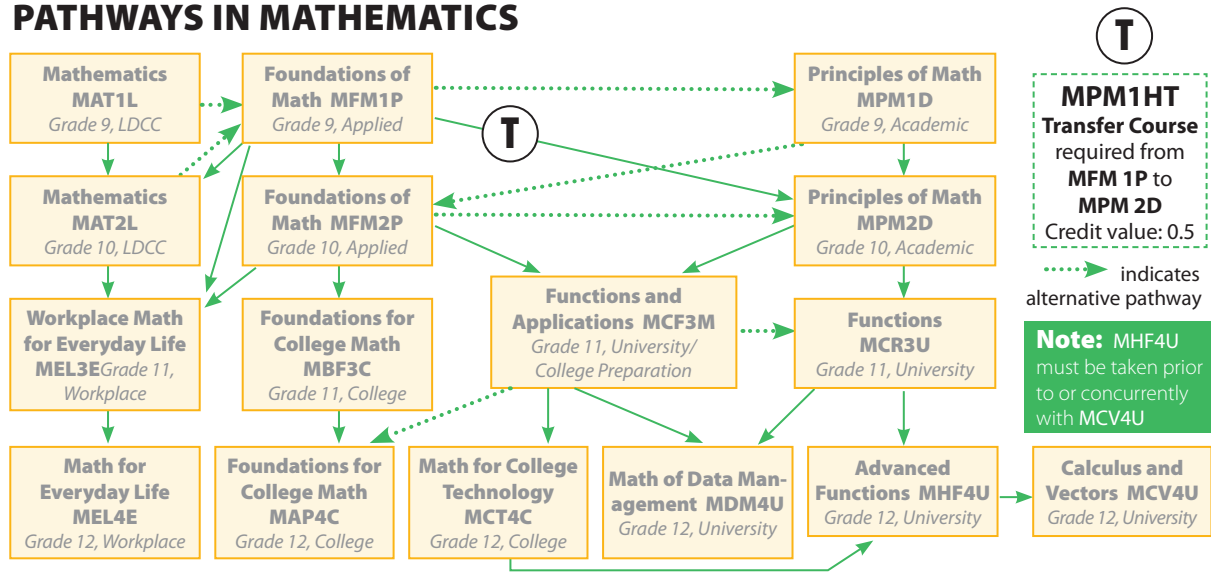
PATHWAYS IN MATHEMATICS

Mathematics MAT1L
Grade 9, LDCC

Foundations of Math MFM1P
Grade 9, Applied

Principles of Math MPM1D
Grade 9, Academic

T

MPM1HT
Transfer Course
required from
MFM 1P to
MPM 2D
Credit value: 0.5

T

Mathematics MAT2L
Grade 10, LDCC

Foundations of Math MFM2P
Grade 10, Applied

Principles of Math MPM2D
Grade 10, Academic

indicates alternative pathway

Workplace Math for Everyday Life MEL3EGrade 11, Workplace

Foundations for College Math MBF3C
Grade 11, College

Functions and Applications MCF3M
Grade 11, University/ College Preparation

Functions MCR3U
Grade 11, University

Note: MHF4U must be taken prior to or concurrently with MCV4U

Math for Everyday Life MEL4E
Grade 12, Workplace

Foundations for College Math MAP4C
Grade 12, College

Math for College Technology MCT4C
Grade 12, College

Math of Data Management MDM4U
Grade 12, University

Advanced Functions MHF4U
Grade 12, University

Calculus and Vectors MCV4U
Grade 12, University